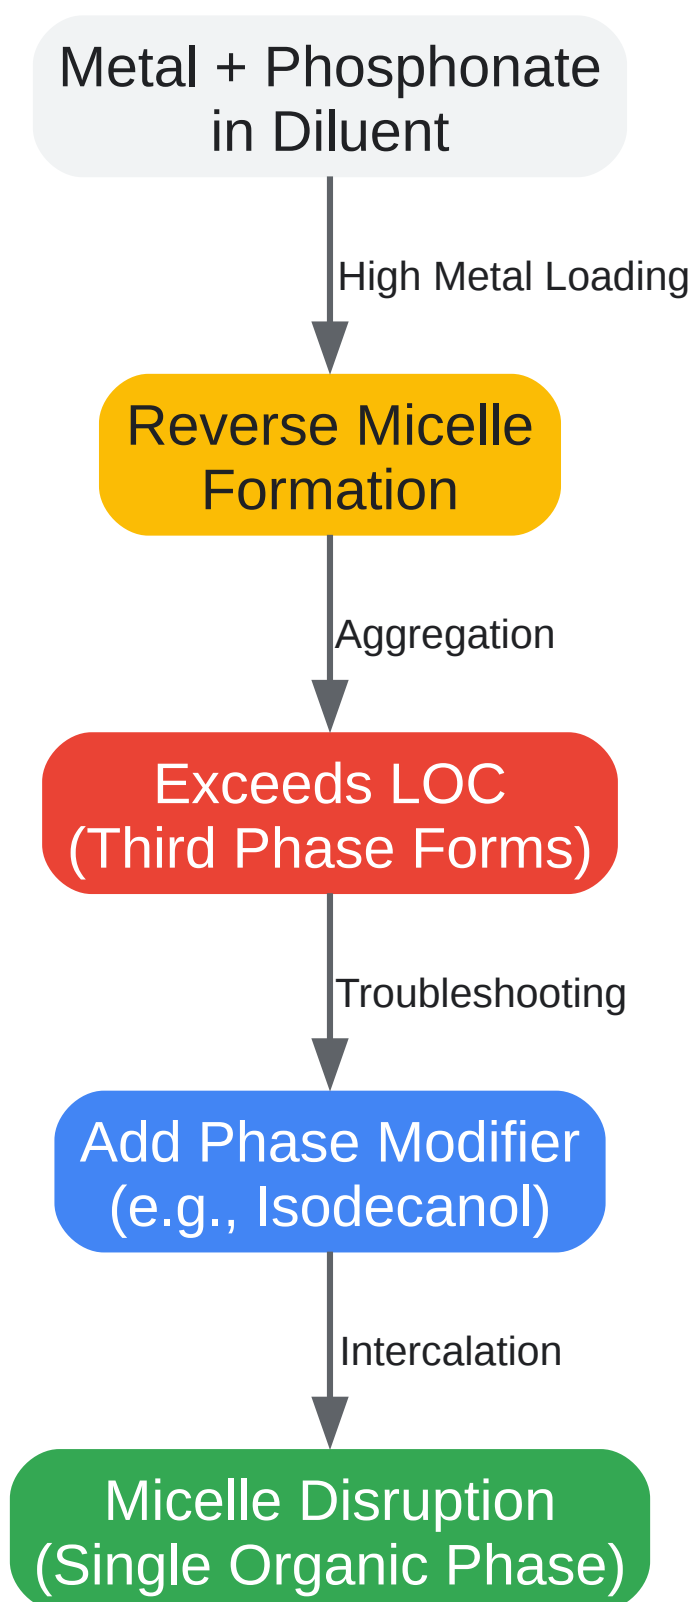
Metal + Phosphonate in Diluent

High Metal Loading

Reverse Micelle Formation

Aggregation

Exceeds LOC (Third Phase Forms)

Troubleshooting

Add Phase Modifier (e.g., Isodecanol)

Intercalation

Micelle Disruption (Single Organic Phase)